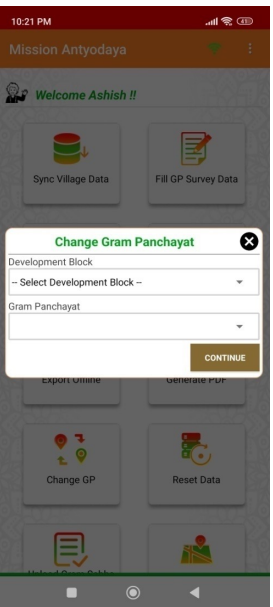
10:21 PM

Mission Antyodaya

Welcome Ashish !!

Sync Village Data

Fill GP Survey Data

Change Gram Panchayat

Development Block

-- Select Development Block --

Gram Panchayat

CONTINUE

Export Offline

Generate PDF

Change GP

Reset Data